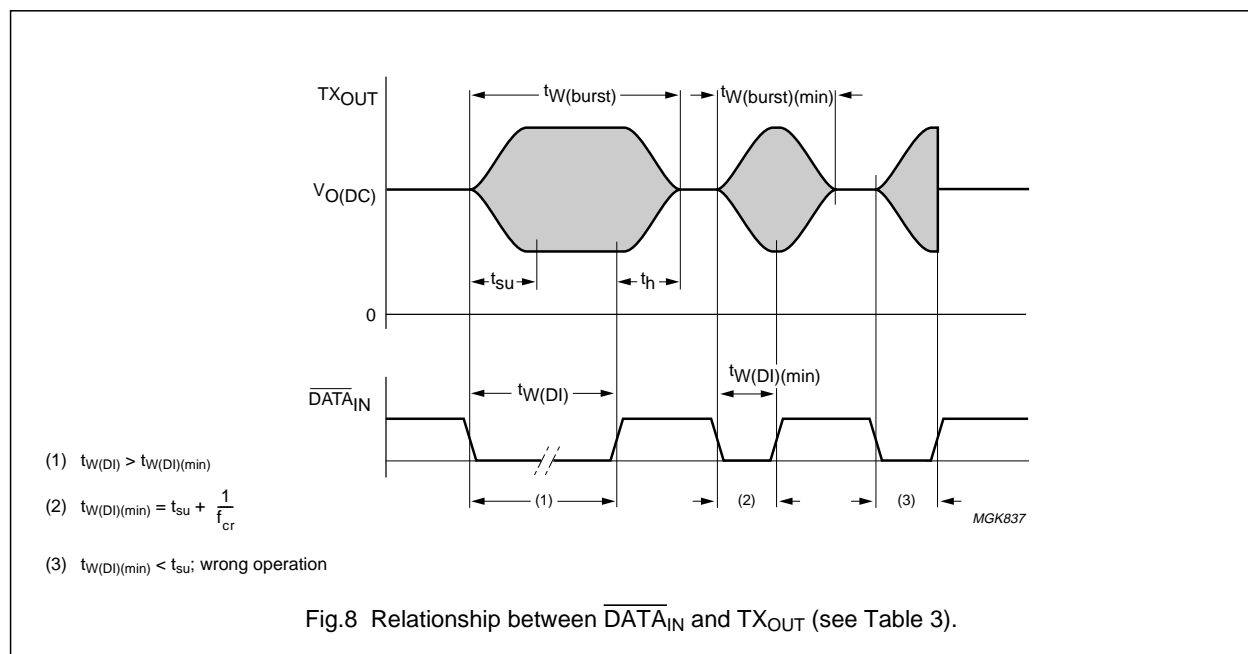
$TX_{OUT}$

$t_{W(burst)}$

$t_{W(burst)(min)}$

$V_{O(DC)}$

$t_{su}$

$t_h$

0

$\overline{DATA}_{IN}$

$t_{W(DI)}$

$t_{W(DI)(min)}$

(1)

(2)

(3)

MGK837

(1) $t_{W(DI)} > t_{W(DI)(min)}$

(2) $t_{W(DI)(min)} = t_{su} + \frac{1}{f_{cr}}$

(3) $t_{W(DI)(min)} < t_{su}$; wrong operation

Fig.8 Relationship between $\overline{DATA}_{IN}$ and $TX_{OUT}$ (see Table 3).